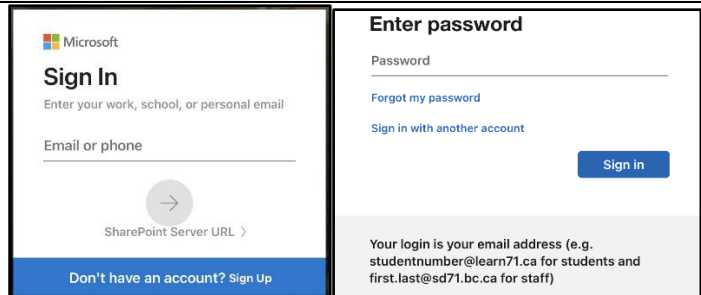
Microsoft

Sign In

Enter your work, school, or personal email

Email or phone

SharePoint Server URL >

Don't have an account? Sign Up

Enter password

Password

Forgot my password

Sign in with another account

Sign in

Your login is your email address (e.g. studentnumber@learn71.ca for students and first.last@sd71.bc.ca for staff)